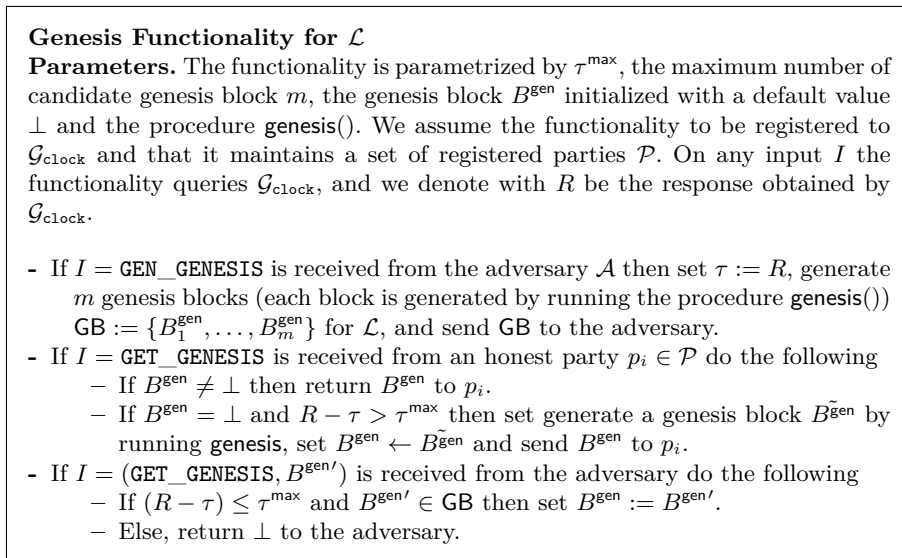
**Genesis Functionality for $\mathcal{L}$**

**Parameters.** The functionality is parametrized by $\tau^{\mathsf{max}}$, the maximum number of candidate genesis block $m$, the genesis block $B^{\mathsf{gen}}$ initialized with a default value $\perp$ and the procedure $\mathsf{genesis}()$. We assume the functionality to be registered to $\mathcal{G}_{\mathtt{clock}}$ and that it maintains a set of registered parties $\mathcal{P}$. On any input $I$ the functionality queries $\mathcal{G}_{\mathtt{clock}}$, and we denote with $R$ be the response obtained by $\mathcal{G}_{\mathtt{clock}}$.

- If $I = \mathtt{GEN\_GENESIS}$ is received from the adversary $\mathcal{A}$ then set $\tau := R$, generate $m$ genesis blocks (each block is generated by running the procedure $\mathsf{genesis}()$) $\mathsf{GB} := \{B_1^{\mathsf{gen}}, \ldots, B_m^{\mathsf{gen}}\}$ for $\mathcal{L}$, and send $\mathsf{GB}$ to the adversary.
- If $I = \mathtt{GET\_GENESIS}$ is received from an honest party $p_i \in \mathcal{P}$ do the following
  – If $B^{\mathsf{gen}} \neq \perp$ then return $B^{\mathsf{gen}}$ to $p_i$.
  – If $B^{\mathsf{gen}} = \perp$ and $R - \tau > \tau^{\mathsf{max}}$ then set generate a genesis block $\tilde{B^{\mathsf{gen}}}$ by running $\mathsf{genesis}$, set $B^{\mathsf{gen}} \leftarrow \tilde{B^{\mathsf{gen}}}$ and send $B^{\mathsf{gen}}$ to $p_i$.
- If $I = (\mathtt{GET\_GENESIS}, B^{\mathsf{gen}\prime})$ is received from the adversary do the following
  – If $(R - \tau) \leq \tau^{\mathsf{max}}$ and $B^{\mathsf{gen}\prime} \in \mathsf{GB}$ then set $B^{\mathsf{gen}} := B^{\mathsf{gen}\prime}$.
  – Else, return $\perp$ to the adversary.